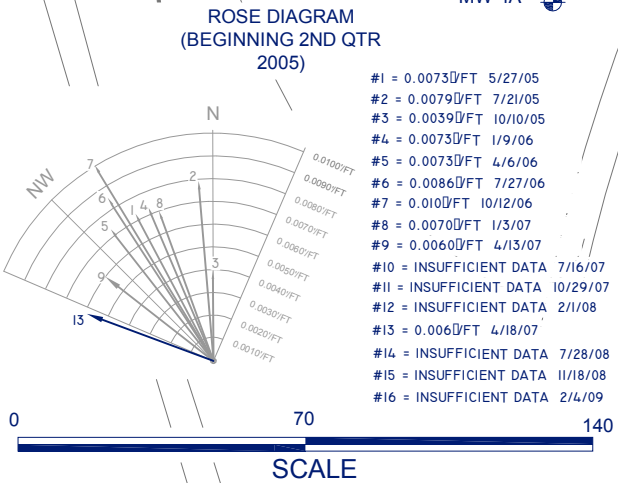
ROSE DIAGRAM
(BEGINNING 2ND QTR
2005)

MW-1A

#1 = 0.0073'/FT 5/27/05
#2 = 0.0079'/FT 7/21/05
#3 = 0.0039'/FT 10/10/05
#4 = 0.0073'/FT 1/9/06
#5 = 0.0073'/FT 4/6/06
#6 = 0.0086'/FT 7/27/06
#7 = 0.010'/FT 10/12/06
#8 = 0.0070'/FT 1/3/07
#9 = 0.0060'/FT 4/13/07
#10 = INSUFFICIENT DATA 7/16/07
#11 = INSUFFICIENT DATA 10/29/07
#12 = INSUFFICIENT DATA 2/1/08
#13 = 0.006'/FT 4/18/07
#14 = INSUFFICIENT DATA 7/28/08
#15 = INSUFFICIENT DATA 11/18/08
#16 = INSUFFICIENT DATA 2/4/09

N
NW
7
2
6
1
4
8
5
3
9
13
0.0100'/FT
0.0090'/FT
0.0080'/FT
0.0070'/FT
0.0060'/FT
0.0050'/FT
0.0040'/FT
0.0030'/FT
0.0020'/FT
0.0010'/FT

0
70
140
SCALE